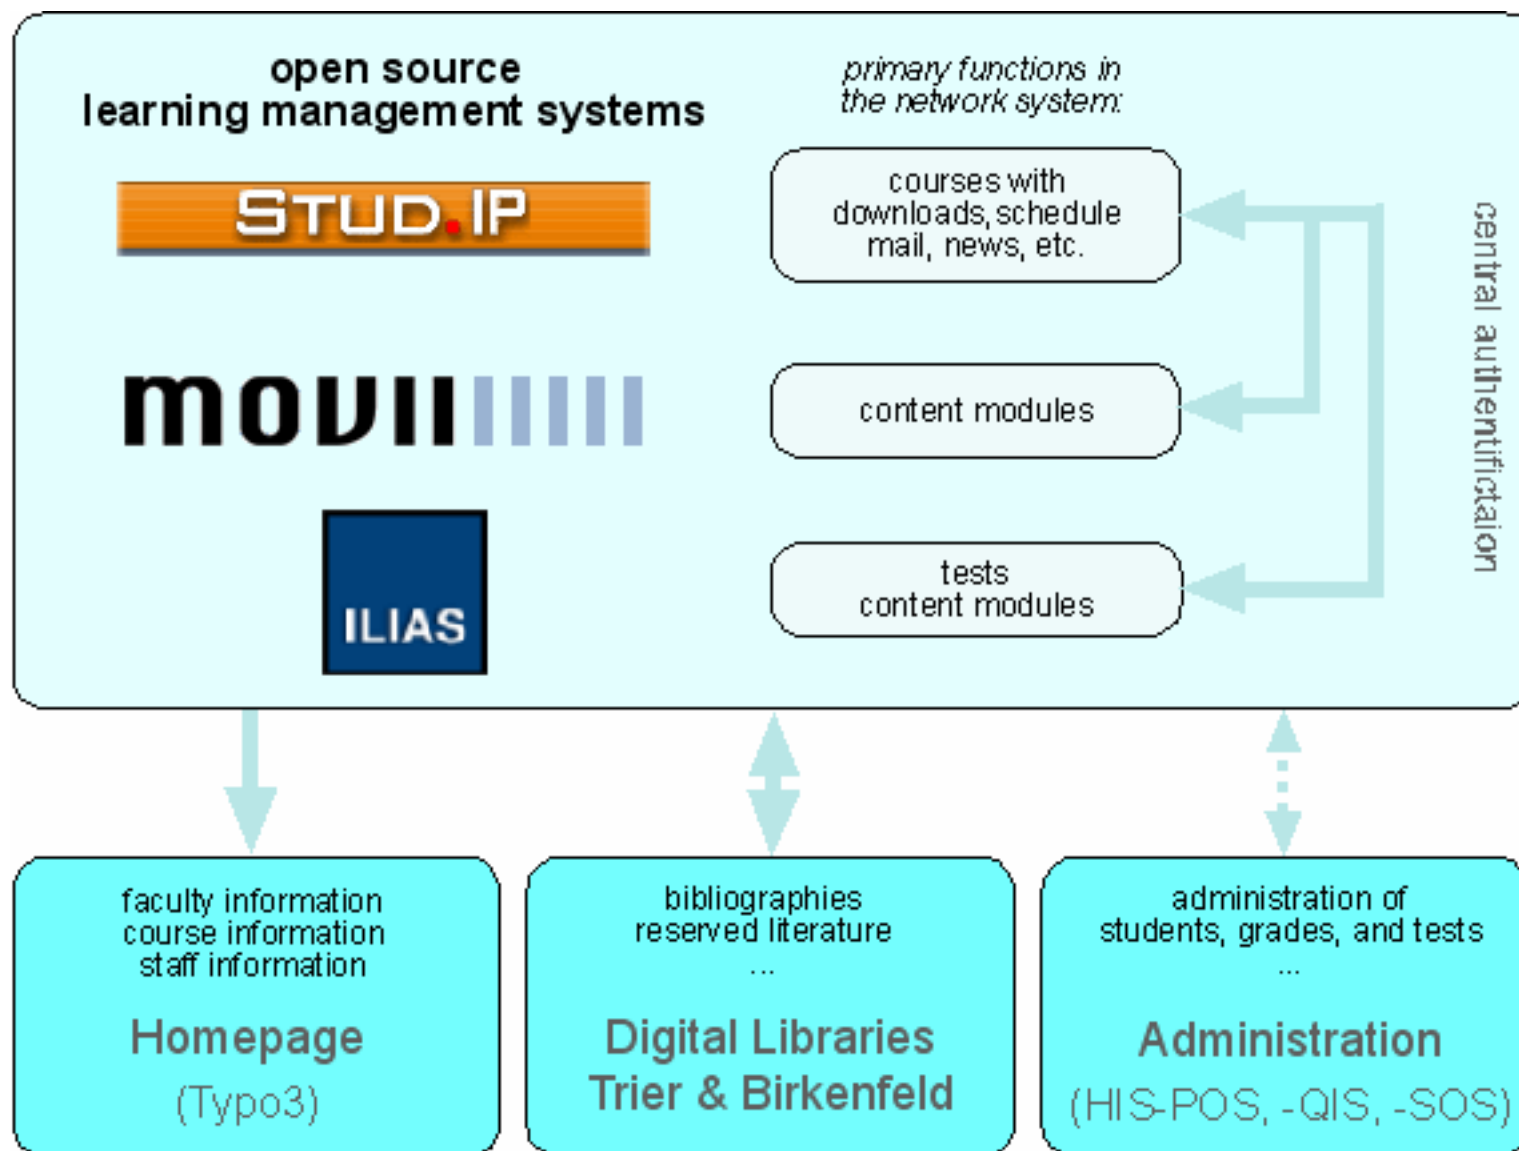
open source
learning management systems

STUD.IP

movii

ILIAS

primary functions in
the network system:

courses with
downloads, schedule
mail, news, etc.

content modules

tests
content modules

central authentifictaion

faculty information
course information
staff information

Homepage
(Typo3)

bibliographies
reserved literature
...

Digital Libraries
Trier & Birkenfeld

administration of
students, grades, and tests
...

Administration
(HIS-POS, -QIS, -SOS)